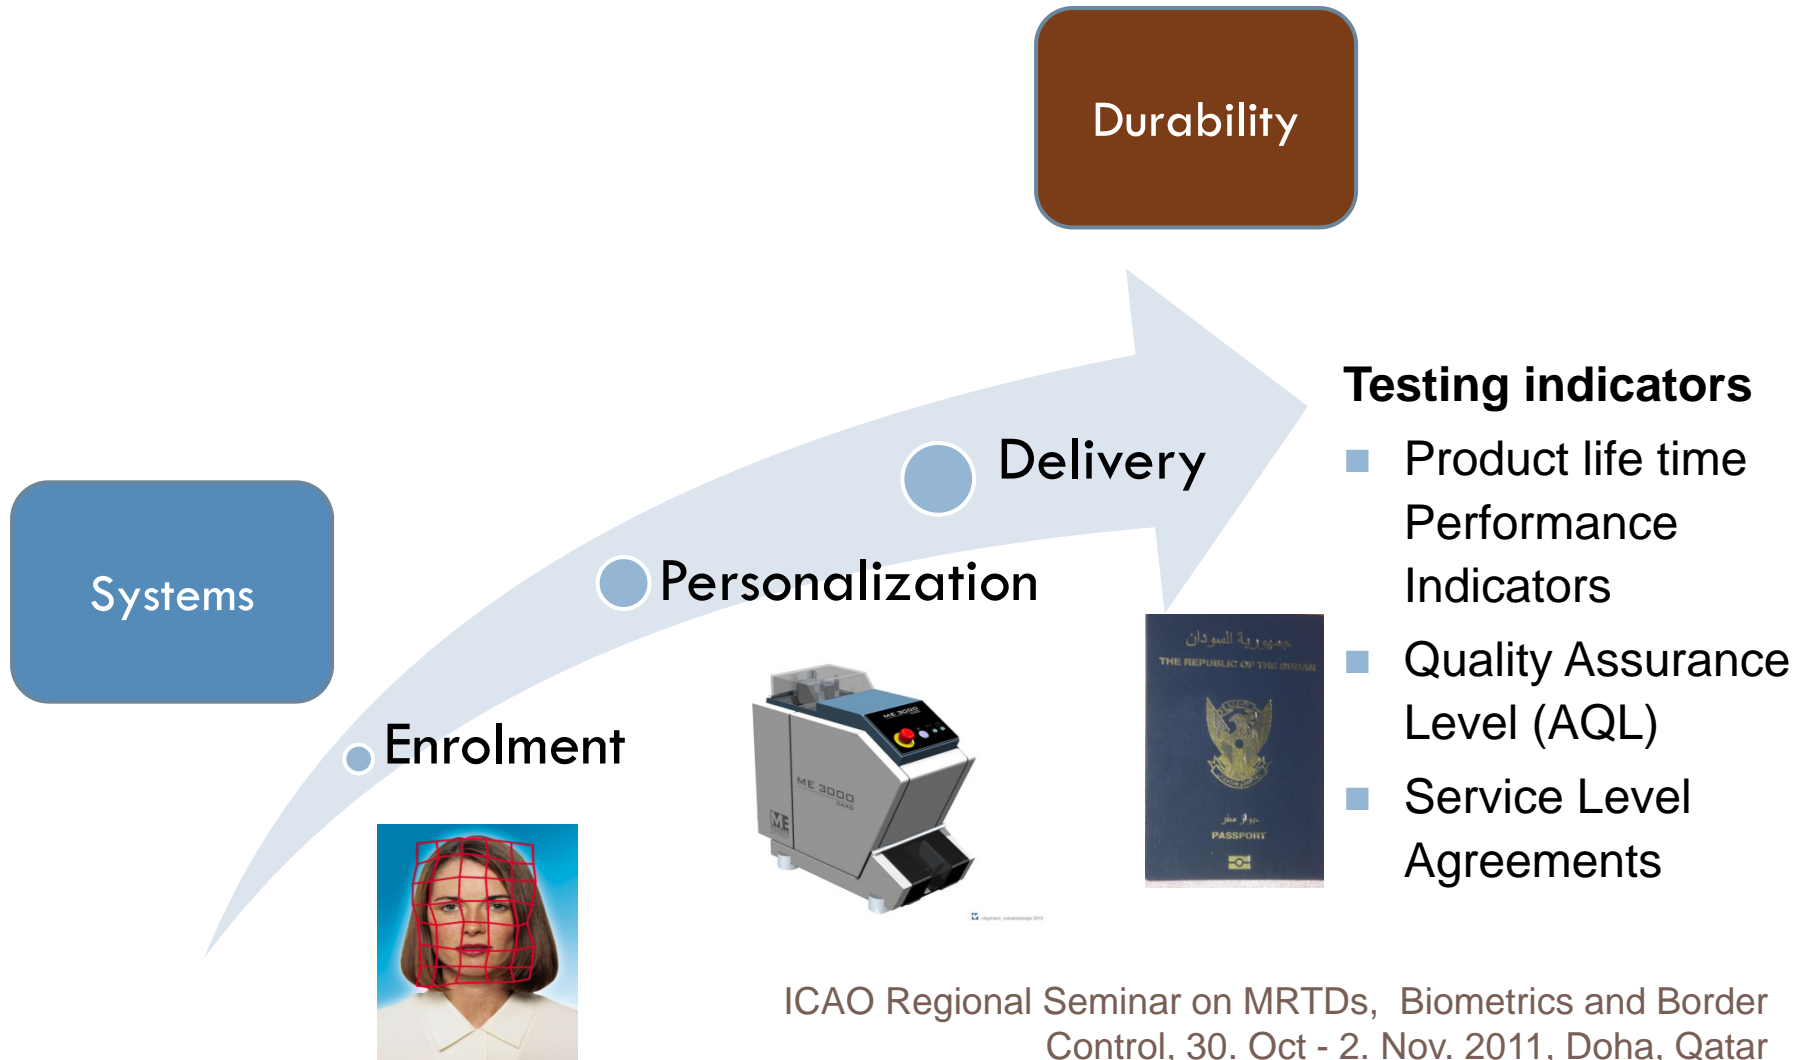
Durability

Systems

Enrolment

Personalization

Delivery

Testing indicators

Product life time Performance Indicators

Quality Assurance Level (AQL)

Service Level Agreements

ME 3000

جمهورية السودان
THE REPUBLIC OF THE SUDAN

جواز سفر
PASSPORT

ICAO Regional Seminar on MRTDs, Biometrics and Border Control, 30. Oct - 2. Nov. 2011, Doha, Qatar